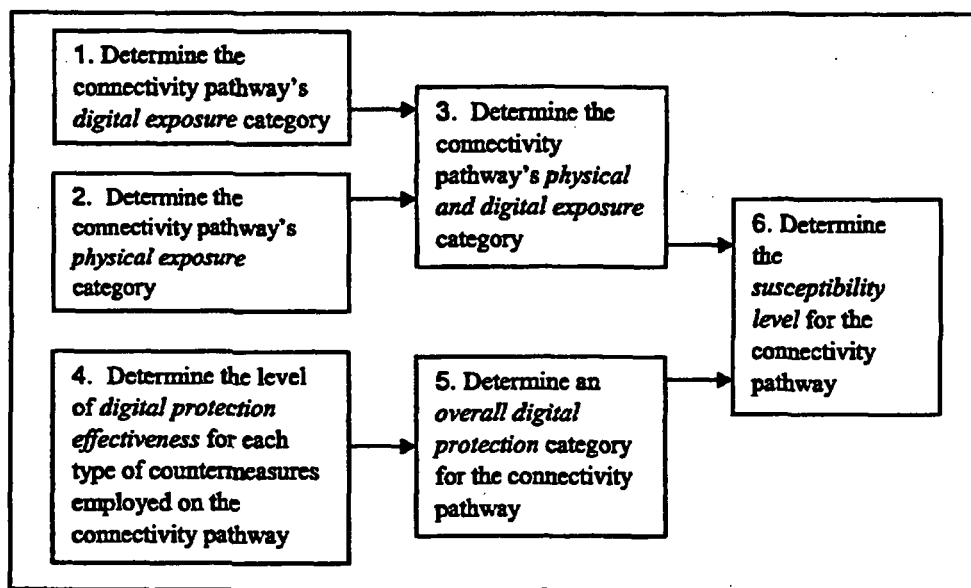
1. Determine the connectivity pathway's *digital exposure* category

2. Determine the connectivity pathway's *physical exposure* category

3. Determine the connectivity pathway's *physical and digital exposure* category

4. Determine the level of *digital protection effectiveness* for each type of countermeasures employed on the connectivity pathway

5. Determine an *overall digital protection* category for the connectivity pathway

6. Determine the *susceptibility level* for the connectivity pathway